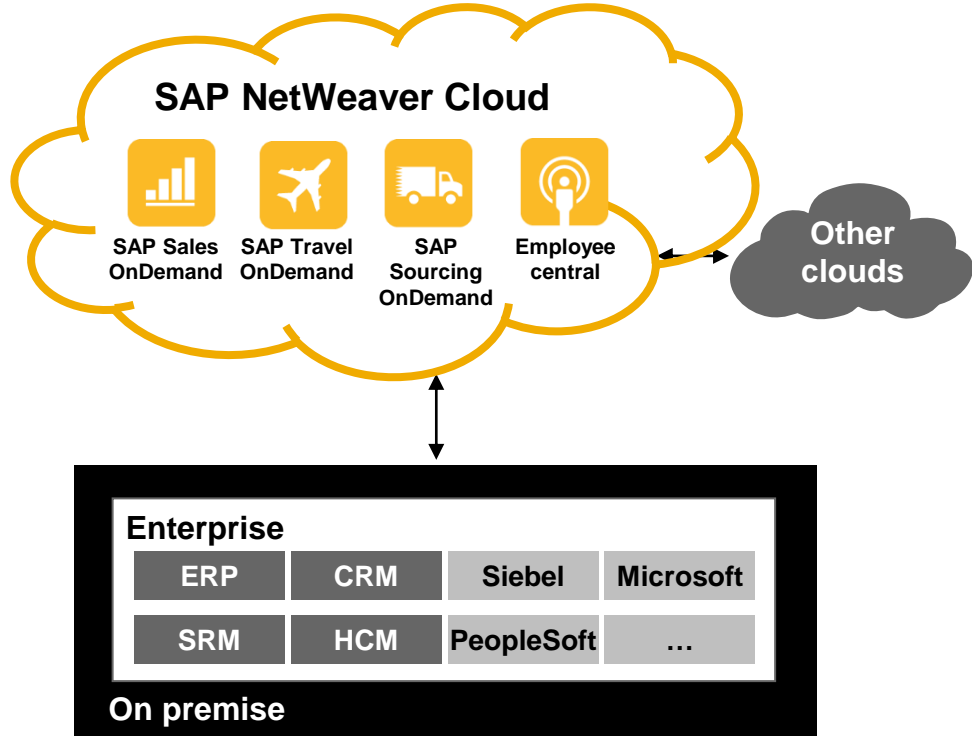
SAP NetWeaver Cloud

SAP Sales OnDemand

SAP Travel OnDemand

SAP Sourcing OnDemand

Employee central

Other clouds

Enterprise

| ERP | CRM | Siebel | Microsoft |
|---|---|---|---|
| SRM | HCM | PeopleSoft | … |

On premise